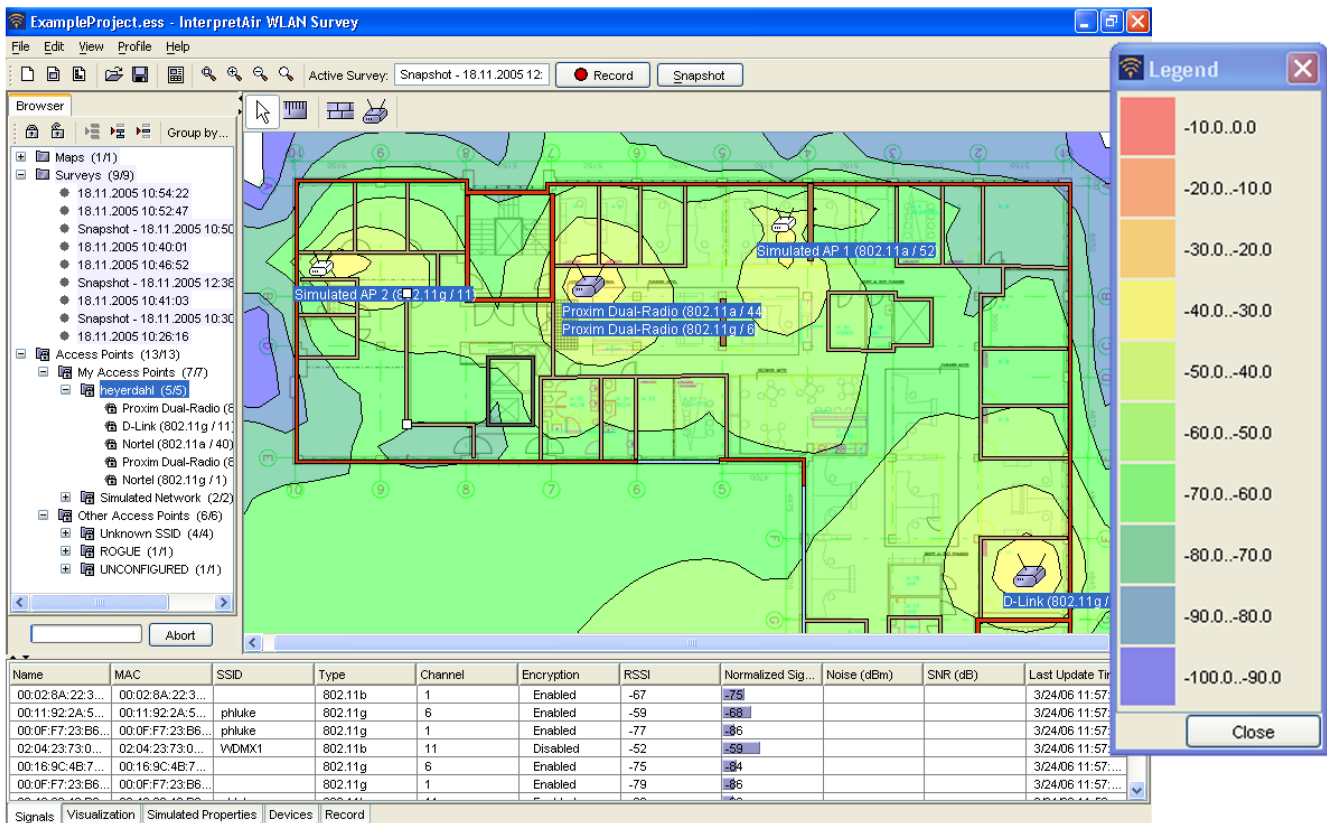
ExampleProject.ess - InterpretAir WLAN Survey

File Edit View Profile Help

Active Survey: Snapshot - 18.11.2005 12: Record Snapshot

Browser

Group by...

Maps (1/1)
Surveys (9/9)
18.11.2005 10:54:22
18.11.2005 10:52:47
Snapshot - 18.11.2005 10:50
18.11.2005 10:40:01
18.11.2005 10:46:52
Snapshot - 18.11.2005 12:38
18.11.2005 10:41:03
Snapshot - 18.11.2005 10:30
18.11.2005 10:26:16
Access Points (13/13)
My Access Points (7/7)
heyerdahl (5/5)
Proxim Dual-Radio (8
D-Link (802.11g / 11
Nortel (802.11a / 40)
Proxim Dual-Radio (8
Nortel (802.11g / 1)
Simulated Network (2/2)
Other Access Points (6/6)
Unknown SSID (4/4)
ROGUE (1/1)
UNCONFIGURED (1/1)

Abort

Simulated AP 2 (802.11g / 11)
Proxim Dual-Radio (802.11a / 44
Proxim Dual-Radio (802.11g / 6
Simulated AP 1 (802.11a / 52)
D-Link (802.11g / 1

Legend
-10.0..0.0
-20.0..-10.0
-30.0..-20.0
-40.0..-30.0
-50.0..-40.0
-60.0..-50.0
-70.0..-60.0
-80.0..-70.0
-90.0..-80.0
-100.0..-90.0
Close

| Name | MAC | SSID | Type | Channel | Encryption | RSSI | Normalized Sig... | Noise (dBm) | SNR (dB) | Last Update Tir |
|---|---|---|---|---|---|---|---|---|---|---|
| 00:02:8A:22:3... | 00:02:8A:22:3... | | 802.11b | 1 | Enabled | -67 | -75 | | | 3/24/06 11:57:... |
| 00:11:92:2A:5... | 00:11:92:2A:5... | phluke | 802.11g | 6 | Enabled | -59 | -68 | | | 3/24/06 11:57:... |
| 00:0F:F7:23:B6... | 00:0F:F7:23:B6... | phluke | 802.11g | 1 | Enabled | -77 | -86 | | | 3/24/06 11:57:... |
| 02:04:23:73:0... | 02:04:23:73:0... | WDMX1 | 802.11b | 11 | Disabled | -52 | -59 | | | 3/24/06 11:57:... |
| 00:16:9C:4B:7... | 00:16:9C:4B:7... | | 802.11g | 6 | Enabled | -75 | -84 | | | 3/24/06 11:57:... |
| 00:0F:F7:23:B6... | 00:0F:F7:23:B6... | | 802.11g | 1 | Enabled | -79 | -86 | | | 3/24/06 11:57:... |

Signals Visualization Simulated Properties Devices Record